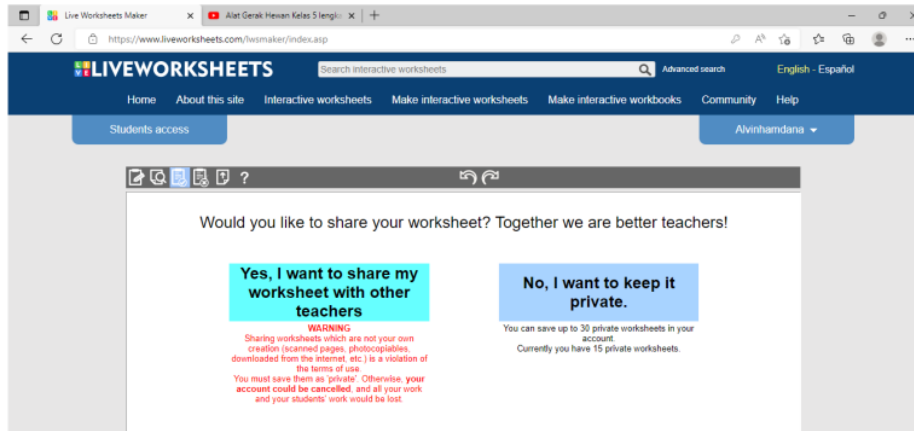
Live Worksheets Maker ×
Alat Gerak Hewan Kelas 5 lengk ×
+

https://www.liveworksheets.com/lwsmaker/index.asp

LIVEWORKSHEETS
Search interactive worksheets
Advanced search
English - Español

Home About this site Interactive worksheets Make interactive worksheets Make interactive workbooks Community Help

Students access
Alvinhamdana

?

Would you like to share your worksheet? Together we are better teachers!

Yes, I want to share my worksheet with other teachers

WARNING
Sharing worksheets which are not your own creation (scanned pages, photocopiables, downloaded from the internet, etc.) is a violation of the terms of use.
You must save them as 'private'. Otherwise, your account could be cancelled, and all your work and your students' work would be lost.

No, I want to keep it private.

You can save up to 30 private worksheets in your account.
Currently you have 15 private worksheets.